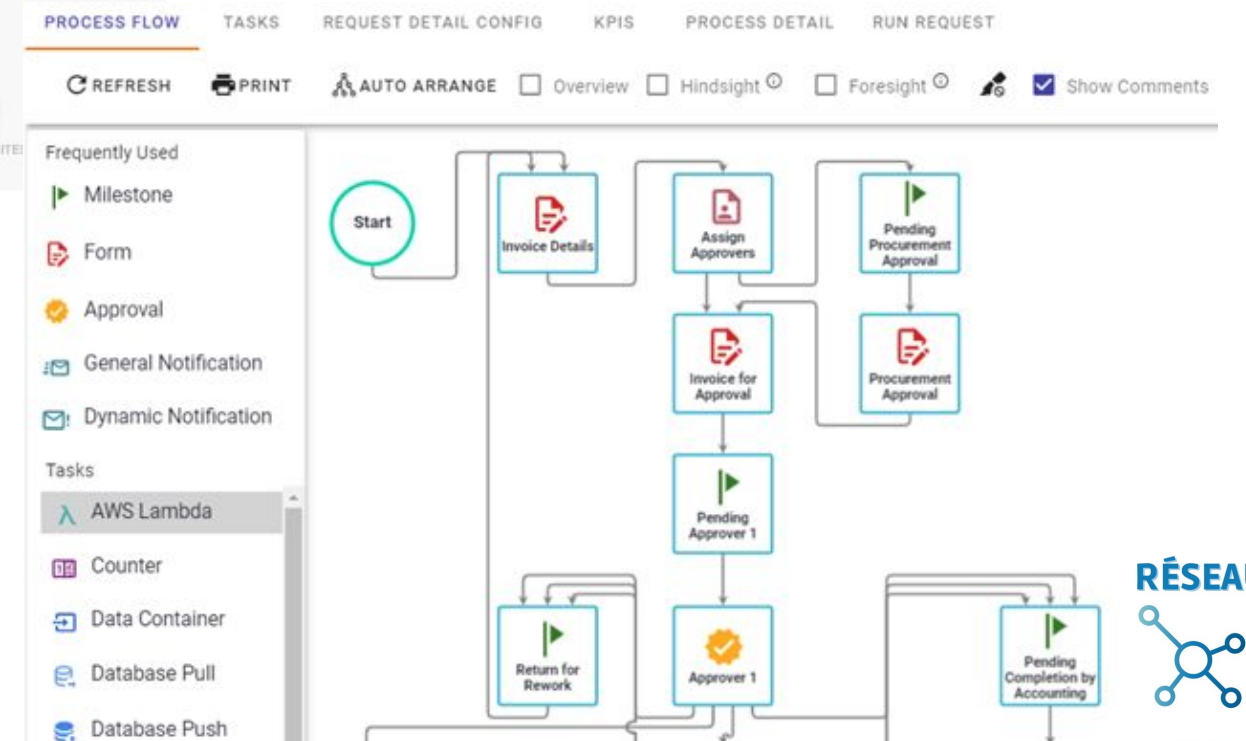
PROCESS FLOW TASKS REQUEST DETAIL CONFIG KPIS PROCESS DETAIL RUN REQUEST

REFRESH PRINT AUTO ARRANGE Overview Hindsight Foresight Show Comments

Frequently Used

Milestone

Form

Approval

General Notification

Dynamic Notification

Tasks

AWS Lambda

Counter

Data Container

Database Pull

Database Push

Start

Invoice Details

Assign Approvers

Pending Procurement Approval

Invoice for Approval

Procurement Approval

Pending Approver 1

Return for Rework

Approver 1

Pending Completion by Accounting

RÉSEAU